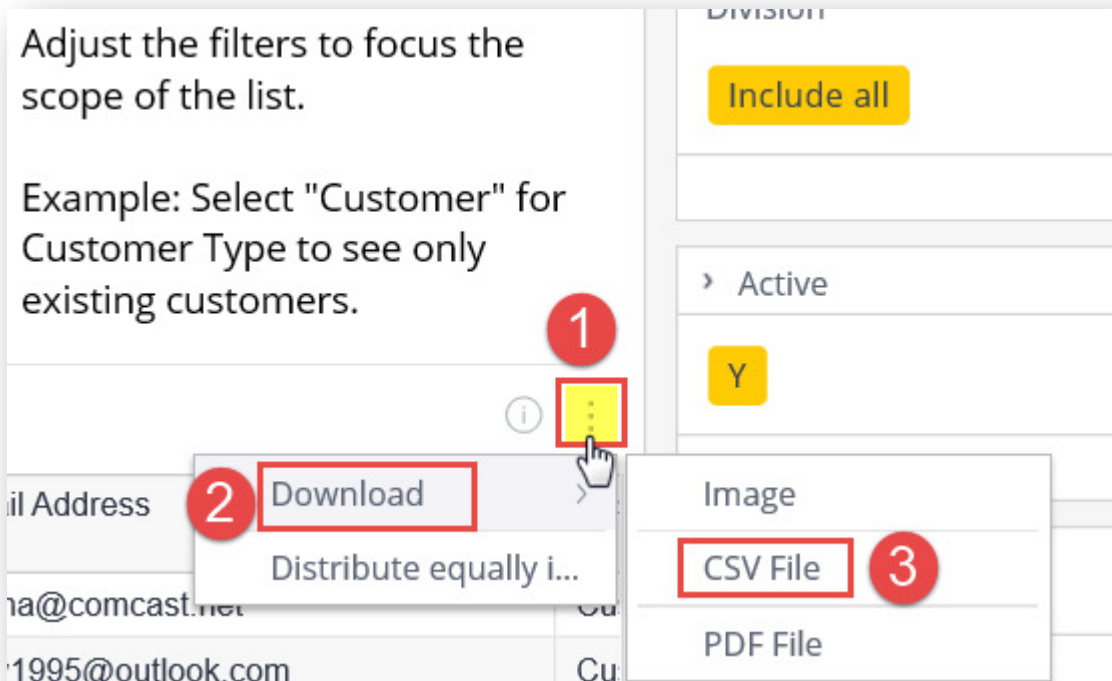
Adjust the filters to focus the scope of the list.

Example: Select "Customer" for Customer Type to see only existing customers.

Division

Include all

Active

Y

1

2 Download

Distribute equally i...

Image

CSV File 3

PDF File

il Address

na@comcast.net

y1995@outlook.com

Cu

Cus